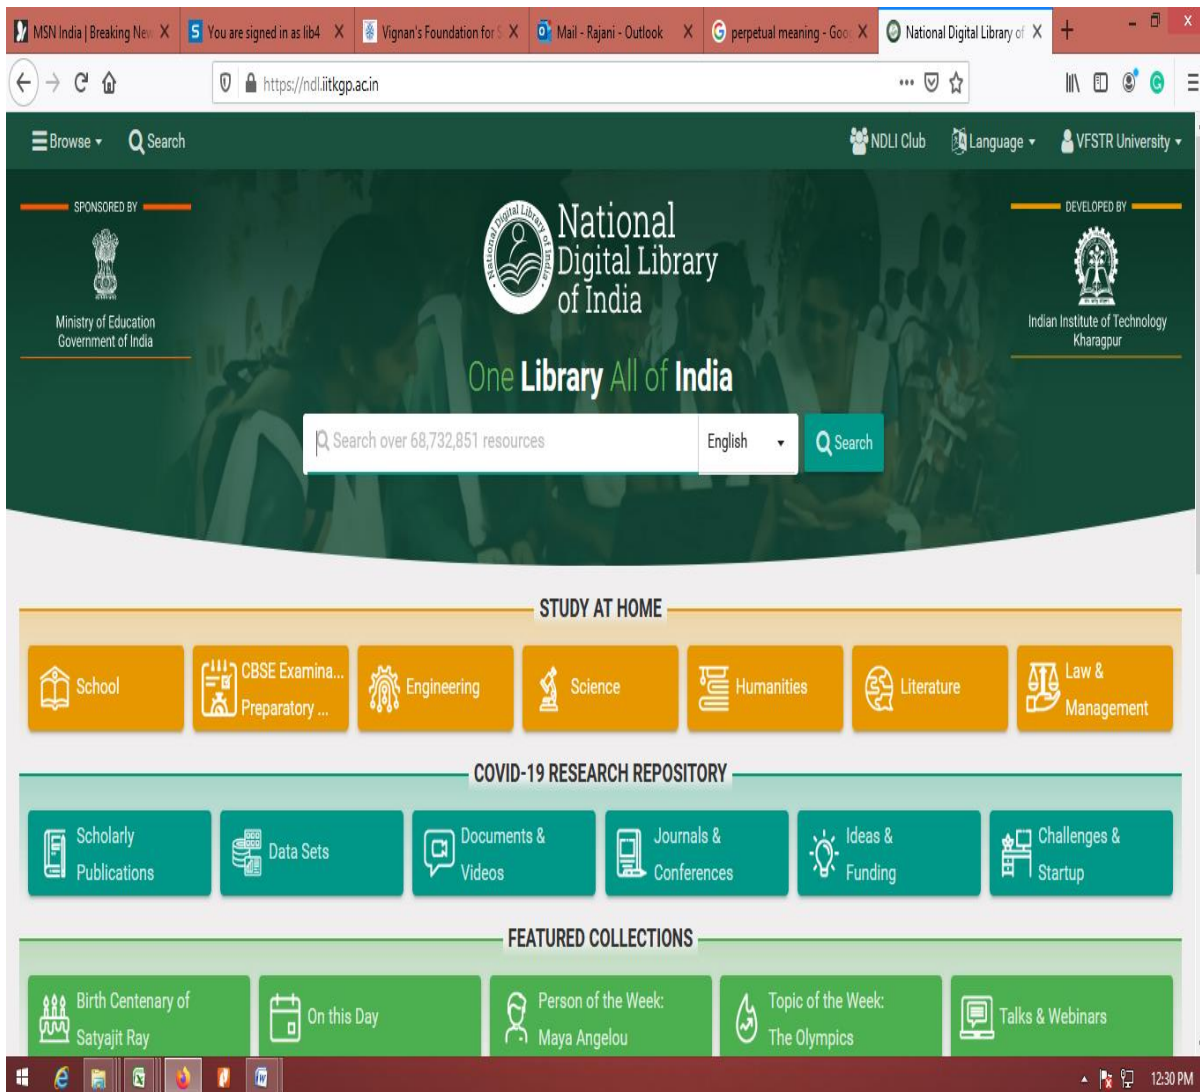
MSN India | Breaking New X
You are signed in as lib4 X
Vignan's Foundation for S X
Mail - Rajani - Outlook X
perpetual meaning - Goo X
National Digital Library of X
+

https://ndl.iitkgp.ac.in

Browse ▾ Search
NDLI Club
Language ▾
VFSTR University ▾

SPONSORED BY
Ministry of Education
Government of India

National Digital Library of India

DEVELOPED BY
Indian Institute of Technology
Kharagpur

One Library All of India

Search over 68,732,851 resources
English
Search

STUDY AT HOME

School
CBSE Examina... Preparatory ...
Engineering
Science
Humanities
Literature
Law & Management

COVID-19 RESEARCH REPOSITORY

Scholarly Publications
Data Sets
Documents & Videos
Journals & Conferences
Ideas & Funding
Challenges & Startup

FEATURED COLLECTIONS

Birth Centenary of Satyajit Ray
On this Day
Person of the Week: Maya Angelou
Topic of the Week: The Olympics
Talks & Webinars

12:30 PM